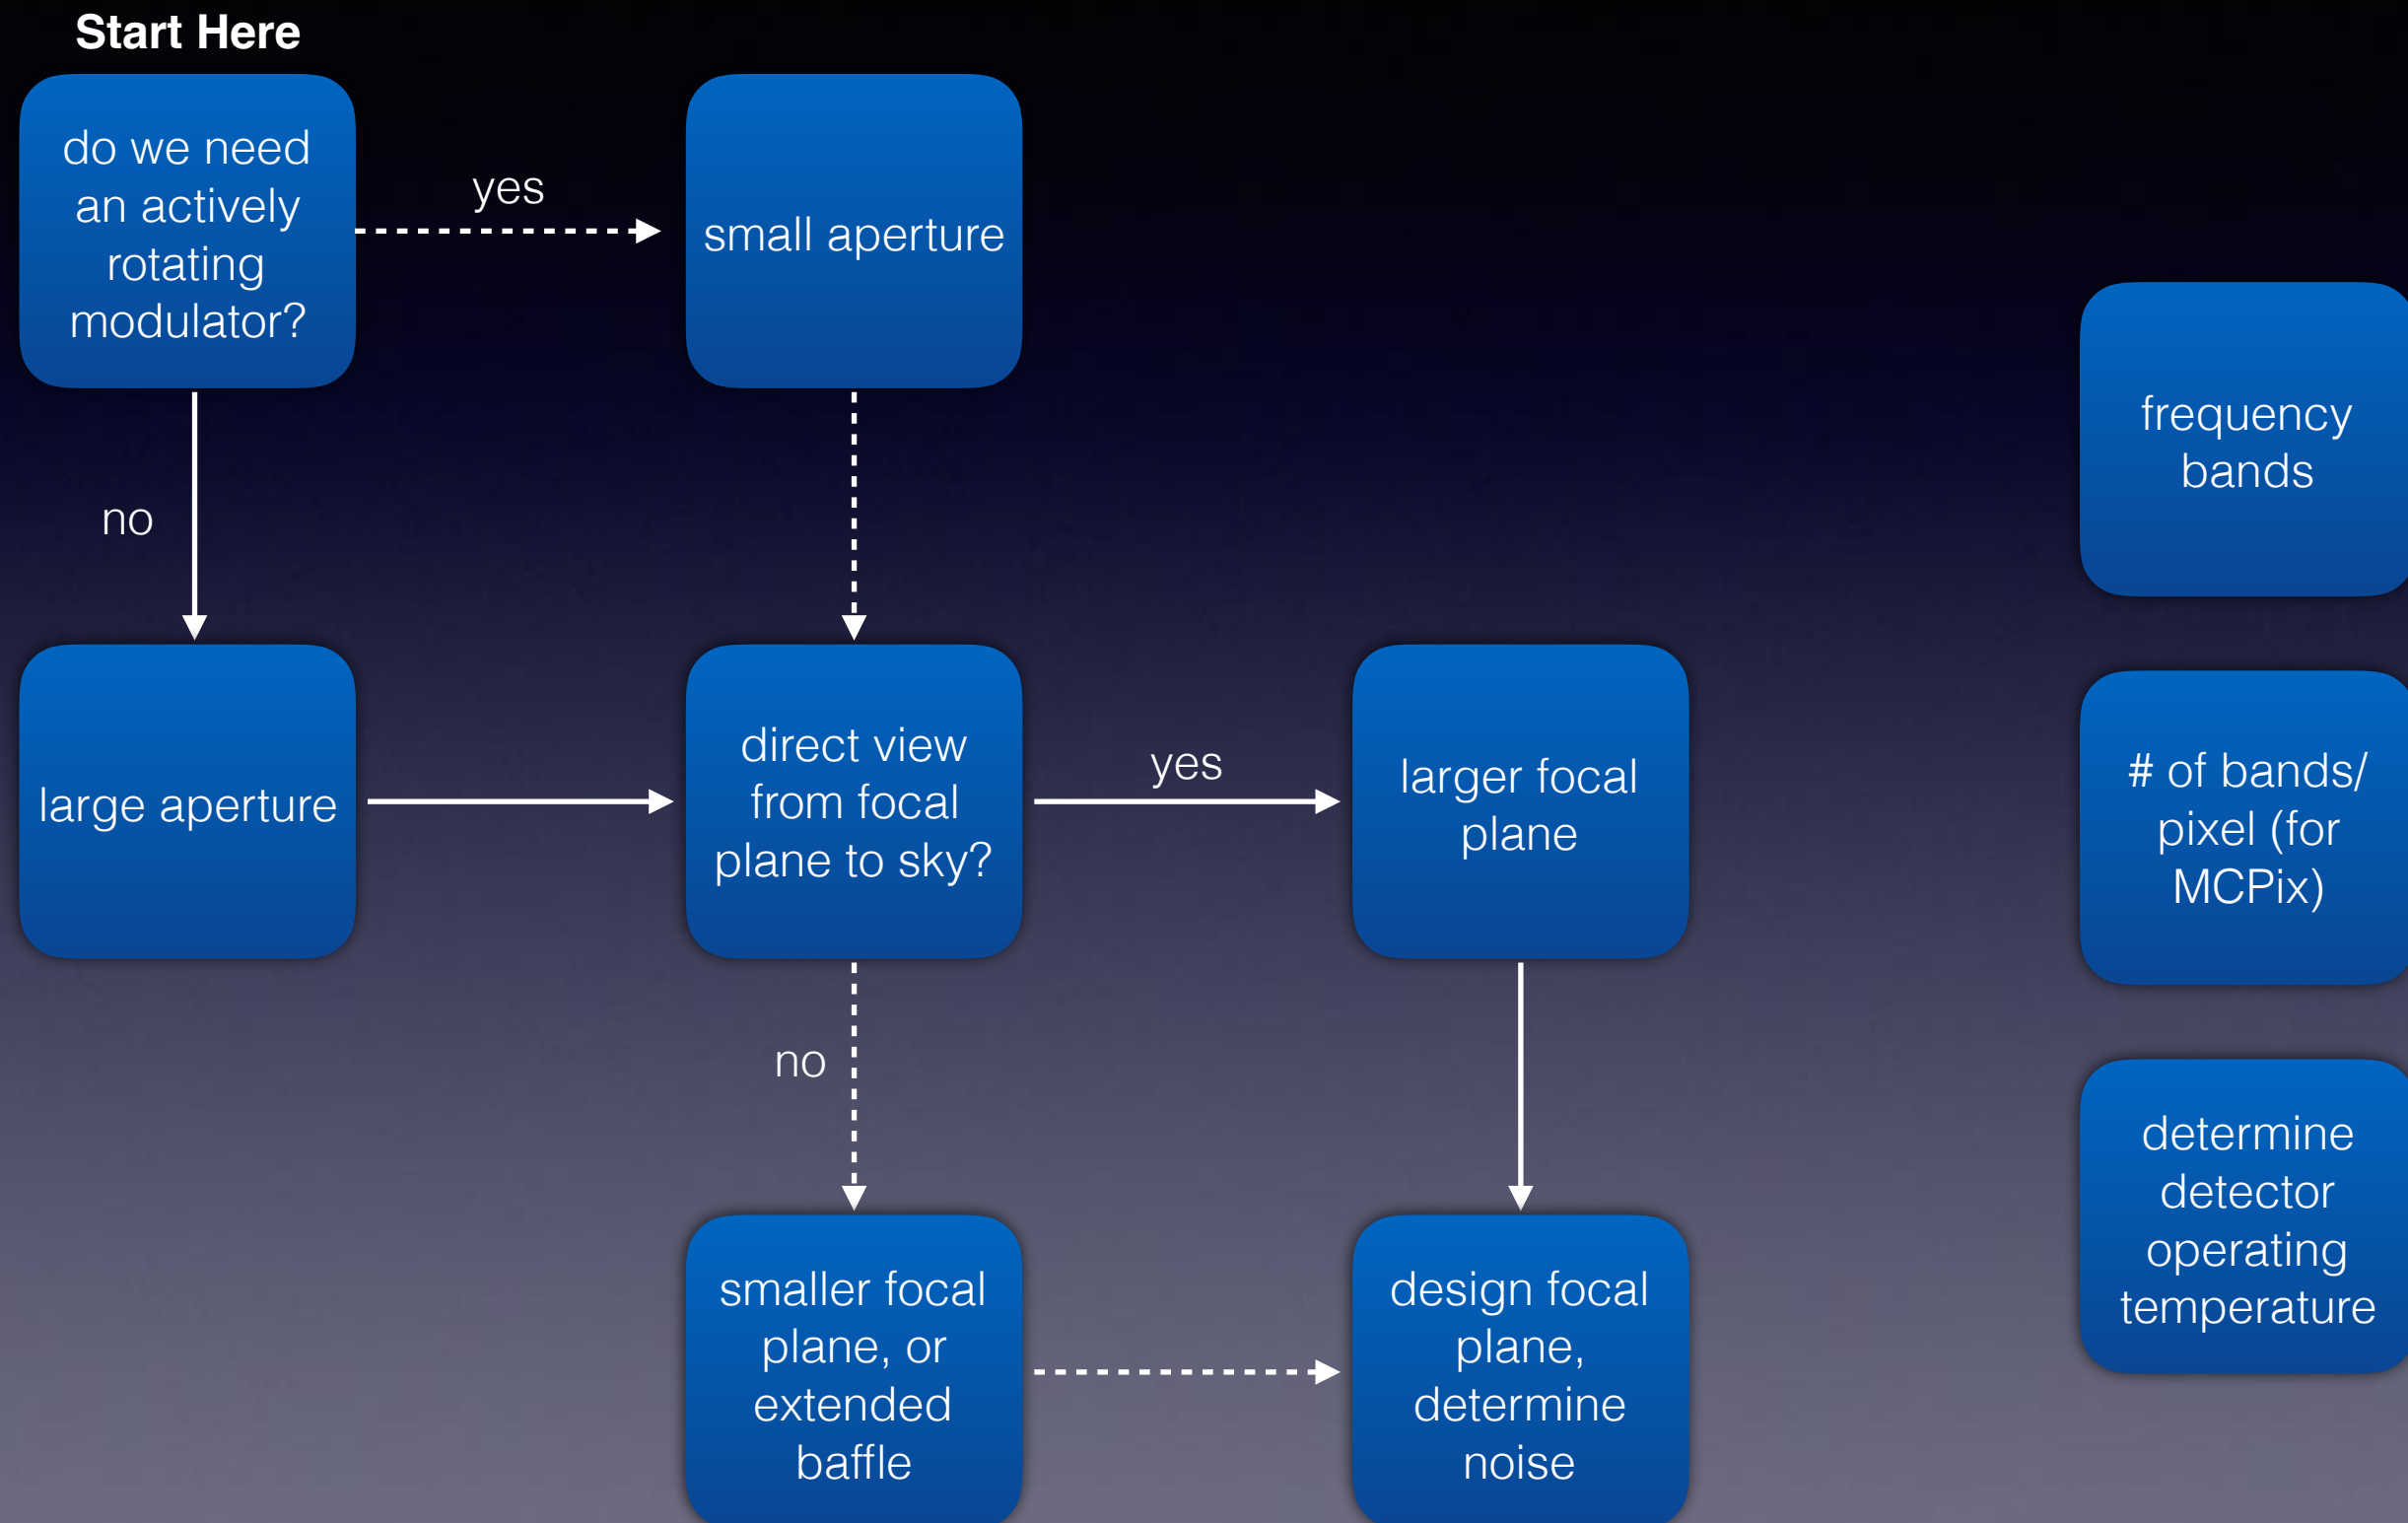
Start Here

do we need an actively rotating modulator?

yes

small aperture

no

large aperture

direct view from focal plane to sky?

yes

larger focal plane

no

smaller focal plane, or extended baffle

design focal plane, determine noise

frequency bands

# of bands/ pixel (for MCPix)

determine detector operating temperature